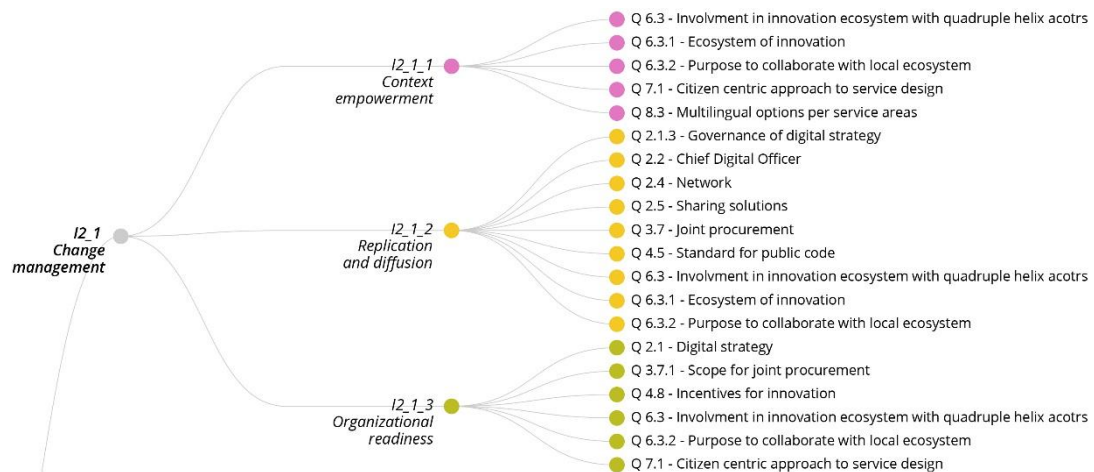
I2_1
Change management

I2_1_1
Context empowerment

Q 6.3 - Involvment in innovation ecosystem with quadruple helix acotrs
Q 6.3.1 - Ecosystem of innovation
Q 6.3.2 - Purpose to collaborate with local ecosystem
Q 7.1 - Citizen centric approach to service design
Q 8.3 - Multilingual options per service areas

I2_1_2
Replication and diffusion

Q 2.1.3 - Governance of digital strategy
Q 2.2 - Chief Digital Officer
Q 2.4 - Network
Q 2.5 - Sharing solutions
Q 3.7 - Joint procurement
Q 4.5 - Standard for public code
Q 6.3 - Involvment in innovation ecosystem with quadruple helix acotrs
Q 6.3.1 - Ecosystem of innovation
Q 6.3.2 - Purpose to collaborate with local ecosystem

I2_1_3
Organizational readiness

Q 2.1 - Digital strategy
Q 3.7.1 - Scope for joint procurement
Q 4.8 - Incentives for innovation
Q 6.3 - Involvment in innovation ecosystem with quadruple helix acotrs
Q 6.3.2 - Purpose to collaborate with local ecosystem
Q 7.1 - Citizen centric approach to service design